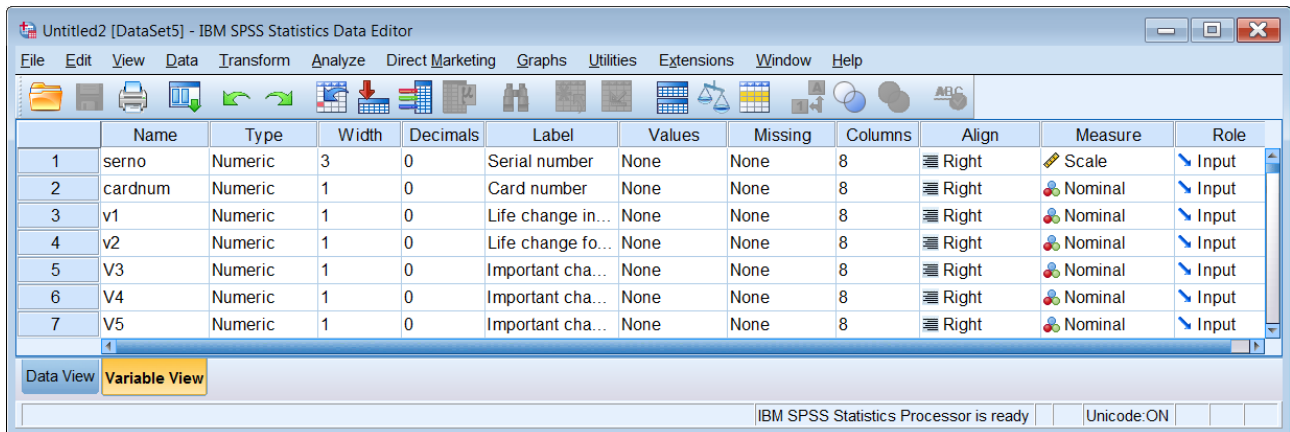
Untitled2 [DataSet5] - IBM SPSS Statistics Data Editor

File Edit View Data Transform Analyze Direct Marketing Graphs Utilities Extensions Window Help

| | Name | Type | Width | Decimals | Label | Values | Missing | Columns | Align | Measure | Role |
|---|---|---|---|---|---|---|---|---|---|---|---|
| 1 | serno | Numeric | 3 | 0 | Serial number | None | None | 8 | Right | Scale | Input |
| 2 | cardnum | Numeric | 1 | 0 | Card number | None | None | 8 | Right | Nominal | Input |
| 3 | v1 | Numeric | 1 | 0 | Life change in... | None | None | 8 | Right | Nominal | Input |
| 4 | v2 | Numeric | 1 | 0 | Life change fo... | None | None | 8 | Right | Nominal | Input |
| 5 | V3 | Numeric | 1 | 0 | Important cha... | None | None | 8 | Right | Nominal | Input |
| 6 | V4 | Numeric | 1 | 0 | Important cha... | None | None | 8 | Right | Nominal | Input |
| 7 | V5 | Numeric | 1 | 0 | Important cha... | None | None | 8 | Right | Nominal | Input |

Data View Variable View

IBM SPSS Statistics Processor is ready Unicode:ON